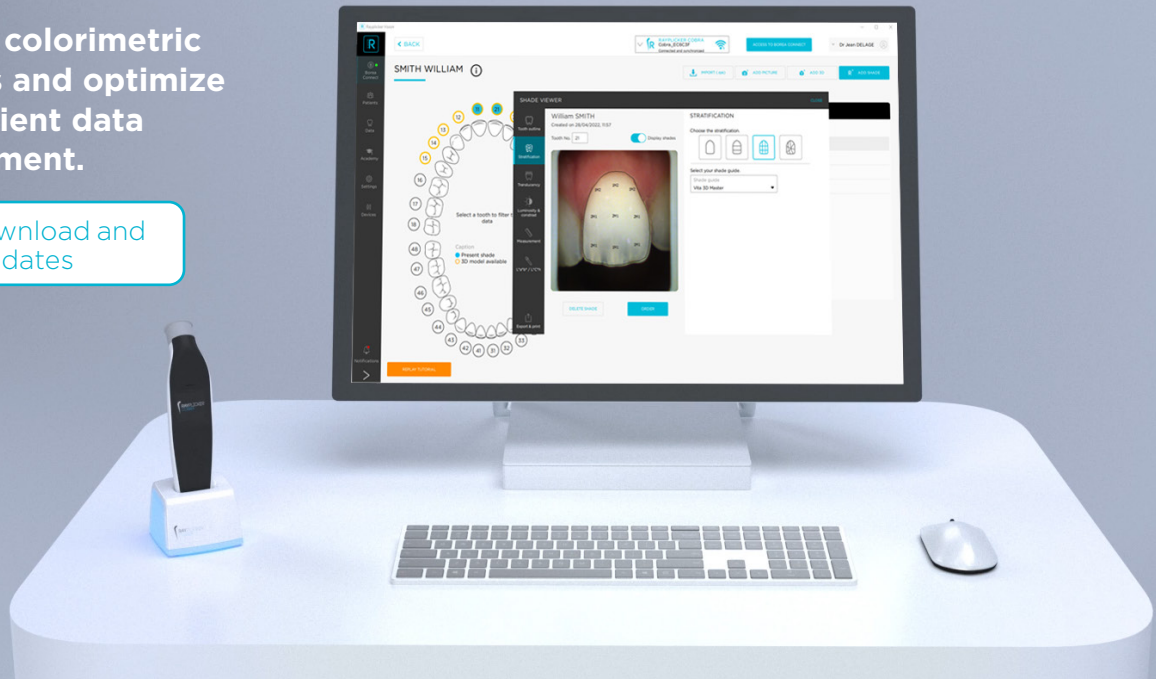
colorimetric
s and optimize
ient data
ment.

wnload and
dates

< BACK

SMITH WILLIAM ⓘ

Select a tooth to filter
data

Caption
Present shade
3D model available

SHADE VIEWER

William SMITH
Created on 26/04/2022, 11:57

Tooth No. 21

Display shades

STRATIFICATION
Choose the stratification

Select your shade guide
Vita 3D Master

DELETE SHADE

ORDER

Dr Jean DELAGE